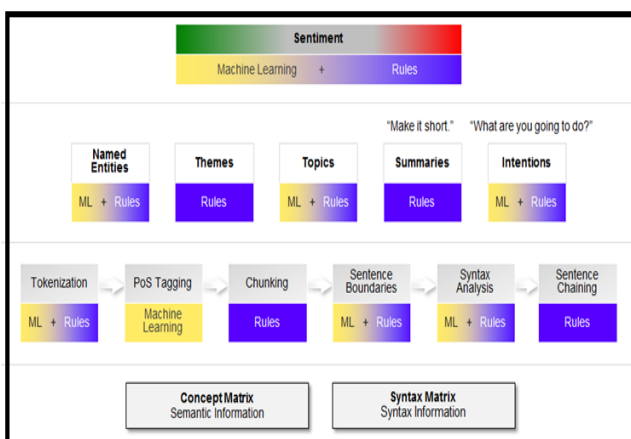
Sentiment

Machine Learning + Rules

"Make it short." "What are you going to do?"

Named Entities

ML + Rules

Themes

Rules

Topics

ML + Rules

Summaries

Rules

Intentions

ML + Rules

Tokenization

ML + Rules

PoS Tagging

Machine Learning

Chunking

Rules

Sentence Boundaries

ML + Rules

Syntax Analysis

ML + Rules

Sentence Chaining

Rules

Concept Matrix
Semantic Information

Syntax Matrix
Syntax Information